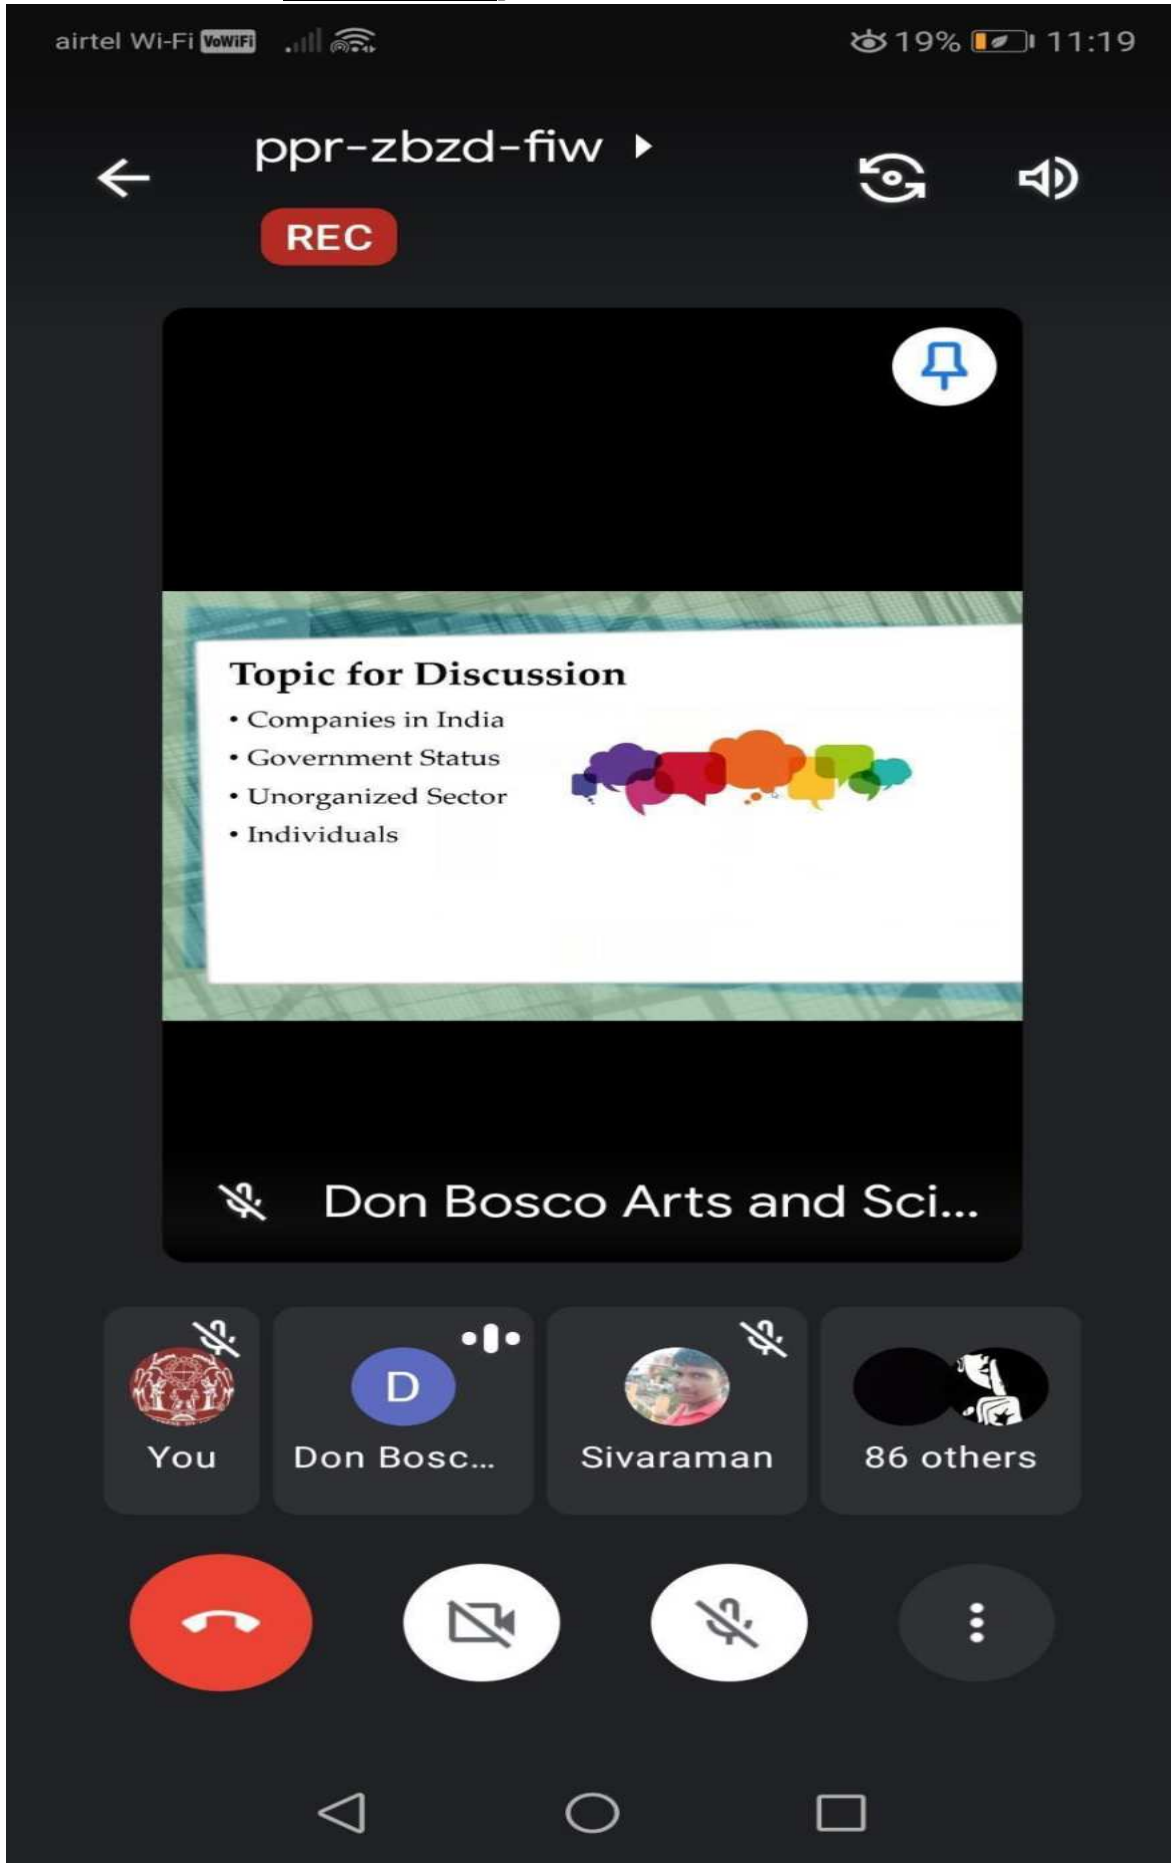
airtel Wi-Fi VoWiFi 19% 11:19

ppr-zbzd-fiw

REC

Topic for Discussion
• Companies in India
• Government Status
• Unorganized Sector
• Individuals

Don Bosco Arts and Sci...

You

D
Don Bosc...

Sivaraman

86 others